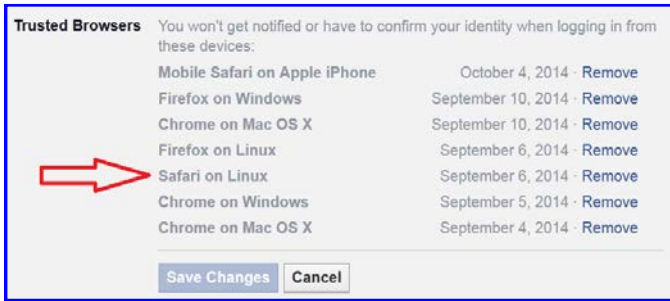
Trusted Browsers

You won't get notified or have to confirm your identity when logging in from these devices:

| | |
|---|---|
| Mobile Safari on Apple iPhone | October 4, 2014 · Remove |
| Firefox on Windows | September 10, 2014 · Remove |
| Chrome on Mac OS X | September 10, 2014 · Remove |
| Firefox on Linux | September 6, 2014 · Remove |
| Safari on Linux | September 6, 2014 · Remove |
| Chrome on Windows | September 5, 2014 · Remove |
| Chrome on Mac OS X | September 4, 2014 · Remove |

Save Changes Cancel